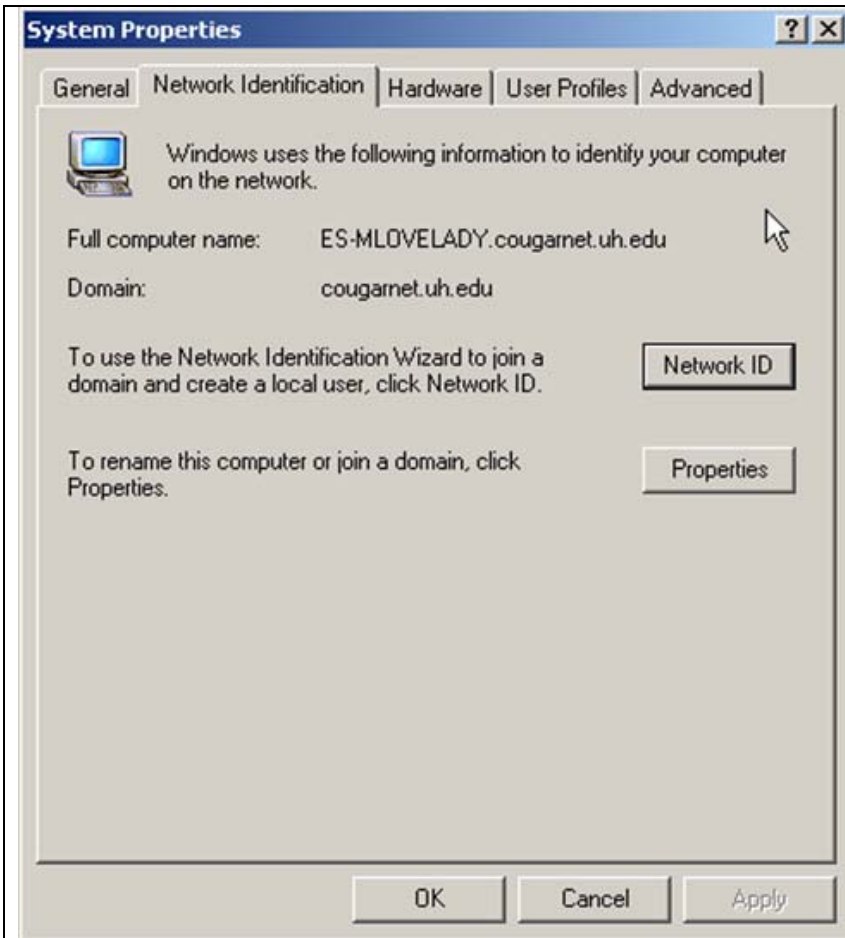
System Properties

?

General | Network Identification | Hardware | User Profiles | Advanced

Windows uses the following information to identify your computer on the network.

Full computer name: ES-MLOVELADY.cougarnet.uh.edu

Domain: cougarnet.uh.edu

To use the Network Identification Wizard to join a domain and create a local user, click Network ID.

Network ID

To rename this computer or join a domain, click Properties.

Properties

OK

Cancel

Apply